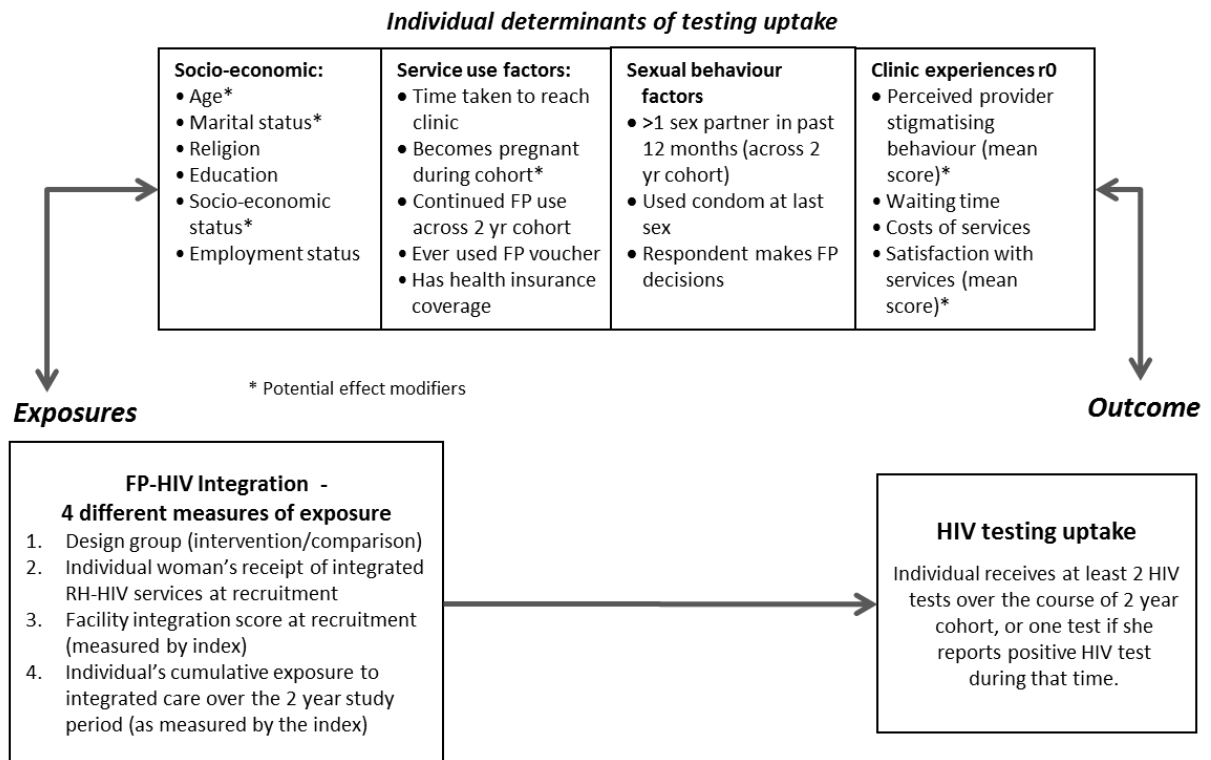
Individual determinants of testing uptake

| Socio-economic: | Service use factors: | Sexual behaviour factors | Clinic experiences r0 |
|---|---|---|---|
| • Age* • Marital status* • Religion • Education • Socio-economic status* • Employment status | • Time taken to reach clinic • Becomes pregnant during cohort* • Continued FP use across 2 yr cohort • Ever used FP voucher • Has health insurance coverage | • >1 sex partner in past 12 months (across 2 yr cohort) • Used condom at last sex • Respondent makes FP decisions | • Perceived provider stigmatising behaviour (mean score)* • Waiting time • Costs of services • Satisfaction with services (mean score)* |

* Potential effect modifiers

Exposures

Outcome

FP-HIV Integration -
4 different measures of exposure
1. Design group (intervention/comparison)
2. Individual woman's receipt of integrated RH-HIV services at recruitment
3. Facility integration score at recruitment (measured by index)
4. Individual's cumulative exposure to integrated care over the 2 year study period (as measured by the index)

HIV testing uptake

Individual receives at least 2 HIV tests over the course of 2 year cohort, or one test if she reports positive HIV test during that time.